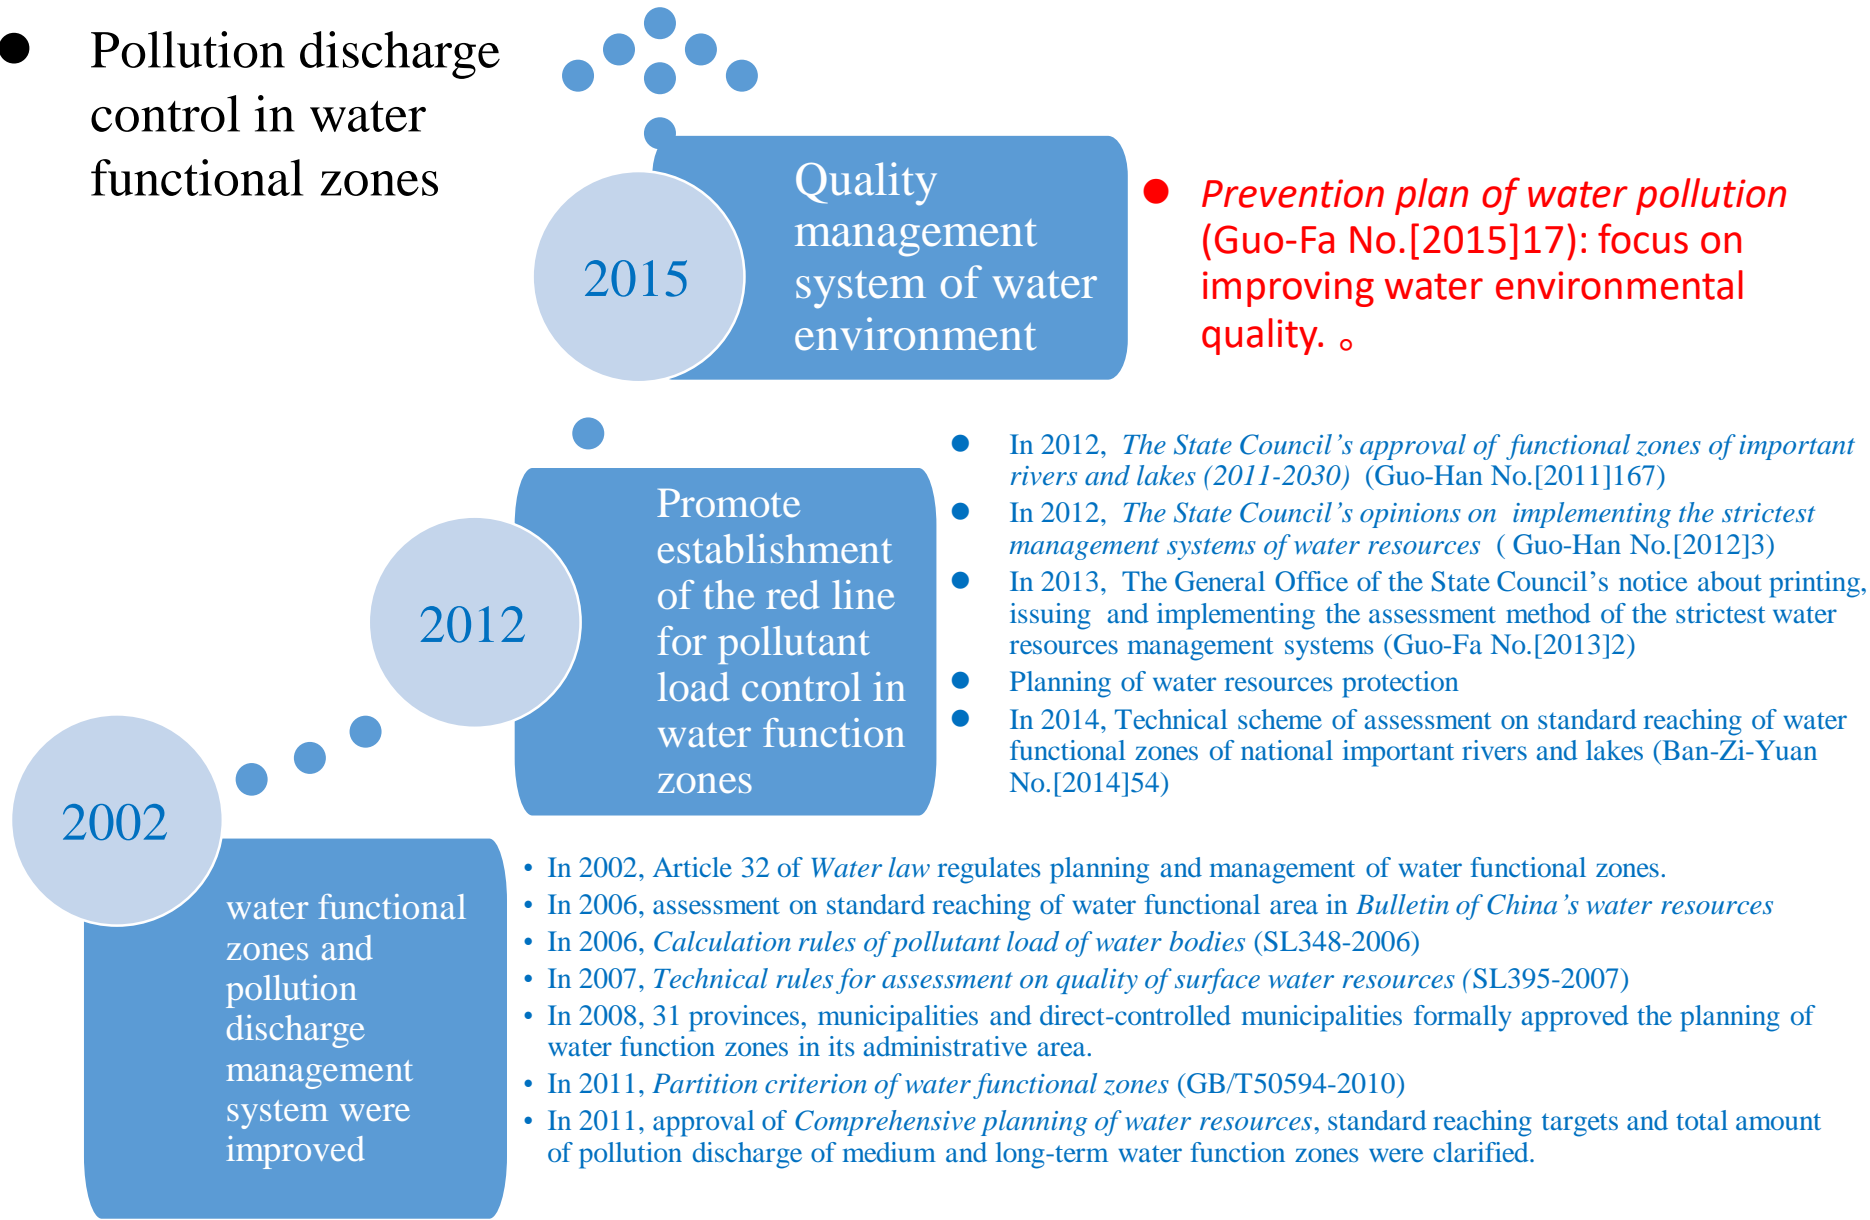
- Pollution discharge control in water functional zones

2015

Quality management system of water environment

- *Prevention plan of water pollution* (Guo-Fa No.[2015]17): focus on improving water environmental quality. 。

2012

Promote establishment of the red line for pollutant load control in water function zones

- In 2012, *The State Council's approval of functional zones of important rivers and lakes (2011-2030)* (Guo-Han No.[2011]167)
- In 2012, *The State Council's opinions on implementing the strictest management systems of water resources* ( Guo-Han No.[2012]3)
- In 2013, The General Office of the State Council's notice about printing, issuing and implementing the assessment method of the strictest water resources management systems (Guo-Fa No.[2013]2)
- Planning of water resources protection
- In 2014, Technical scheme of assessment on standard reaching of water functional zones of national important rivers and lakes (Ban-Zi-Yuan No.[2014]54)

2002

water functional zones and pollution discharge management system were improved

- In 2002, Article 32 of *Water law* regulates planning and management of water functional zones.
- In 2006, assessment on standard reaching of water functional area in *Bulletin of China's water resources*
- In 2006, *Calculation rules of pollutant load of water bodies* (SL348-2006)
- In 2007, *Technical rules for assessment on quality of surface water resources* (SL395-2007)
- In 2008, 31 provinces, municipalities and direct-controlled municipalities formally approved the planning of water function zones in its administrative area.
- In 2011, *Partition criterion of water functional zones* (GB/T50594-2010)
- In 2011, approval of *Comprehensive planning of water resources*, standard reaching targets and total amount of pollution discharge of medium and long-term water function zones were clarified.